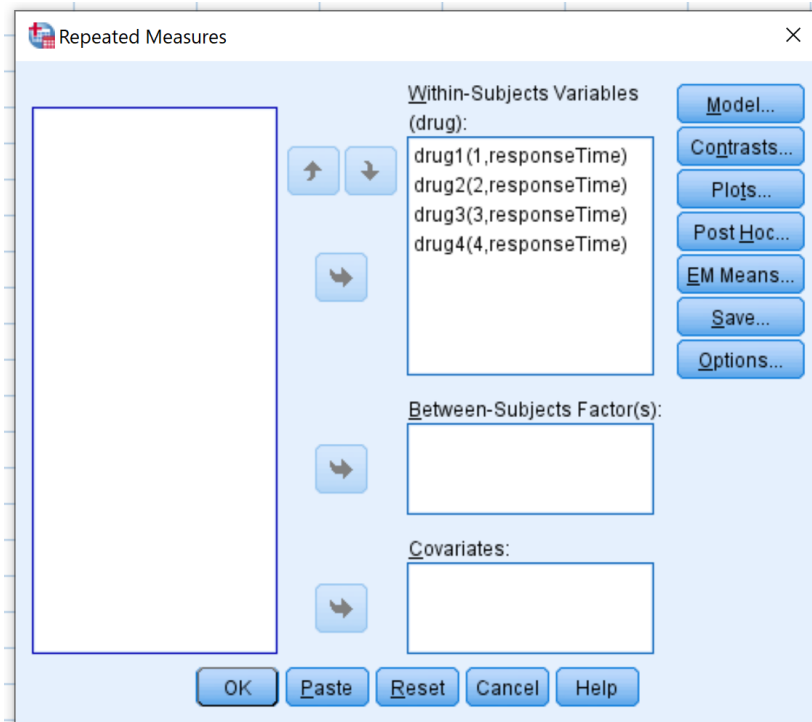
Repeated Measures

Within-Subjects Variables (drug):

drug1(1,responseTime)
drug2(2,responseTime)
drug3(3,responseTime)
drug4(4,responseTime)

Model...
Contrasts...
Plots...
Post Hoc...
EM Means...
Save...
Options...

Between-Subjects Factor(s):

Covariates:

OK
Paste
Reset
Cancel
Help